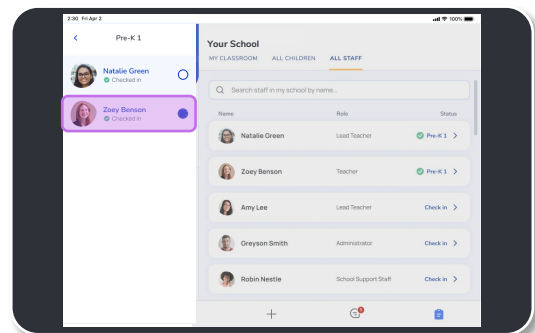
2:30 Fri Apr 2
100%

Pre-K 1

Natalie Green
Checked in

Zoey Benson
Checked in

Your School
MY CLASSROOM ALL CHILDREN ALL STAFF

Search staff in my school by name...

| Name | Role | Status |
|---|---|---|
| Natalie Green | Lead Teacher | Pre-K 1 |
| Zoey Benson | Teacher | Pre-K 1 |
| Amy Lee | Lead Teacher | Check in |
| Greyson Smith | Administrator | Check in |
| Robin Nestle | School Support Staff | Check in |